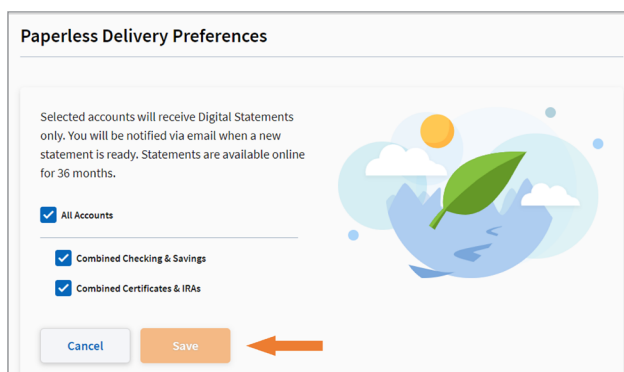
Paperless Delivery Preferences

Selected accounts will receive Digital Statements only. You will be notified via email when a new statement is ready. Statements are available online for 36 months.

All Accounts

Combined Checking & Savings

Combined Certificates & IRAs

Cancel

Save